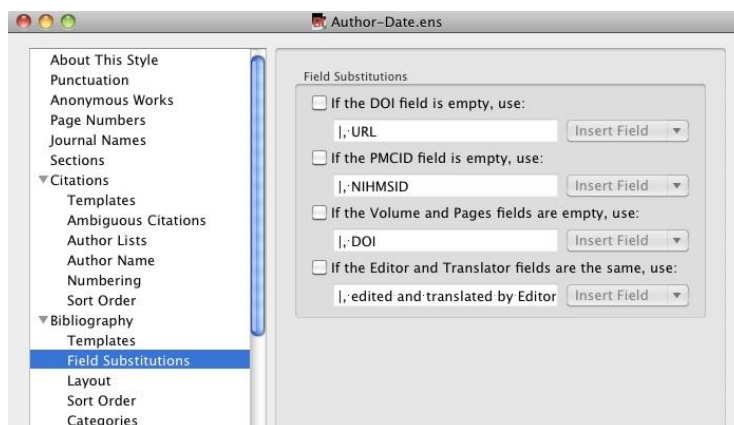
Author-Date.ens

About This Style
Punctuation
Anonymous Works
Page Numbers
Journal Names
Sections
Citations
Templates
Ambiguous Citations
Author Lists
Author Name
Numbering
Sort Order
Bibliography
Templates
Field Substitutions
Layout
Sort Order
Categories

Field Substitutions

If the DOI field is empty, use:
|,·URL
Insert Field

If the PMCID field is empty, use:
|,·NIHMSID
Insert Field

If the Volume and Pages fields are empty, use:
|,·DOI
Insert Field

If the Editor and Translator fields are the same, use:
|,·edited·and·translated·by·Editor
Insert Field